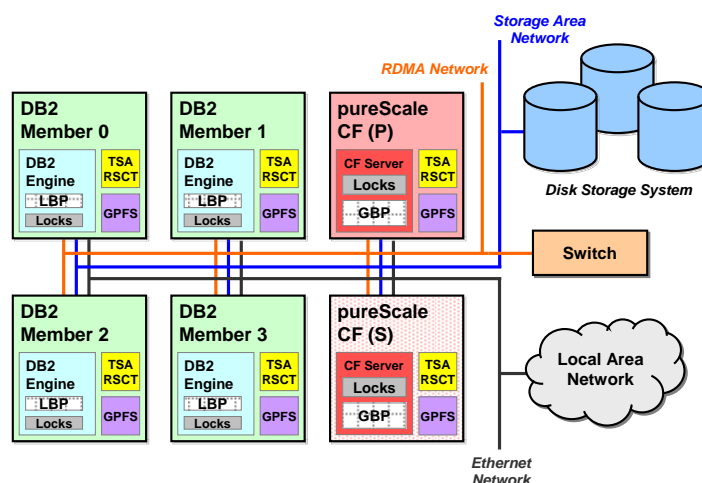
Storage Area Network

RDMA Network

DB2 Member 0
DB2 Engine
LBP
Locks
TSA RSCT
GPFS

DB2 Member 1
DB2 Engine
LBP
Locks
TSA RSCT
GPFS

pureScale CF (P)
CF Server
Locks
GBP
TSA RSCT
GPFS

Disk Storage System

Switch

DB2 Member 2
DB2 Engine
LBP
Locks
TSA RSCT
GPFS

DB2 Member 3
DB2 Engine
LBP
Locks
TSA RSCT
GPFS

pureScale CF (S)
CF Server
Locks
GBP
TSA RSCT
GPFS

Local Area Network

Ethernet Network